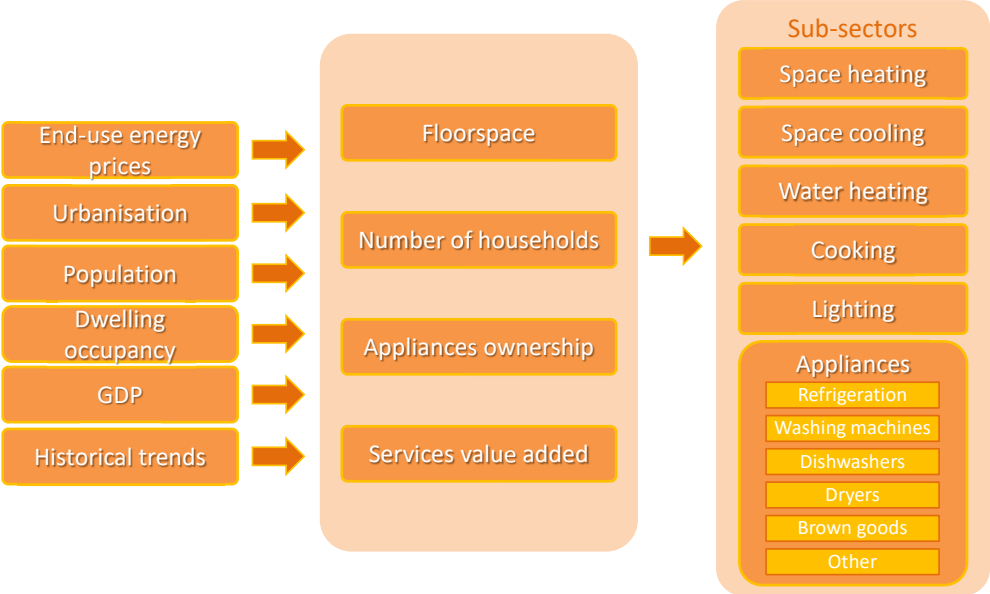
End-use energy prices

Urbanisation

Population

Dwelling occupancy

GDP

Historical trends

Floorspace

Number of households

Appliances ownership

Services value added

Sub-sectors

Space heating

Space cooling

Water heating

Cooking

Lighting

Appliances

Refrigeration

Washing machines

Dishwashers

Dryers

Brown goods

Other